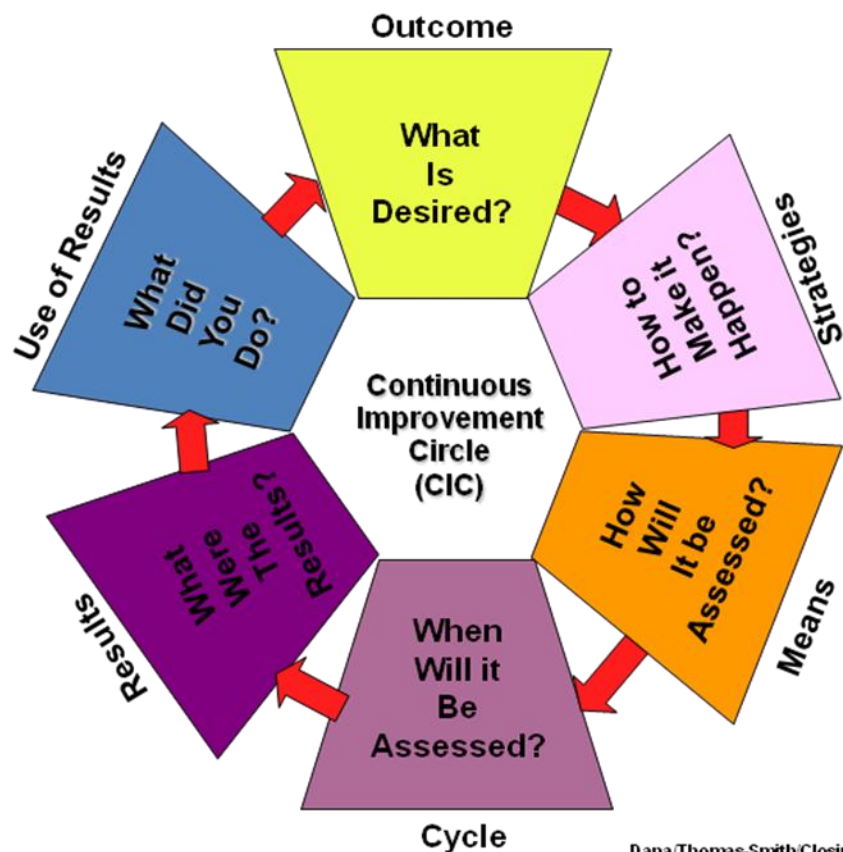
Outcome

What Is Desired?

Strategies

How to Make it Happen?

Means

How Will It be Assessed?

Cycle

When Will it Be Assessed?

Results

What Were The Results?

Use of Results

What Did You Do?

Continuous Improvement Circle (CIC)

Dana/Thomas-Smith/Closi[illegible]